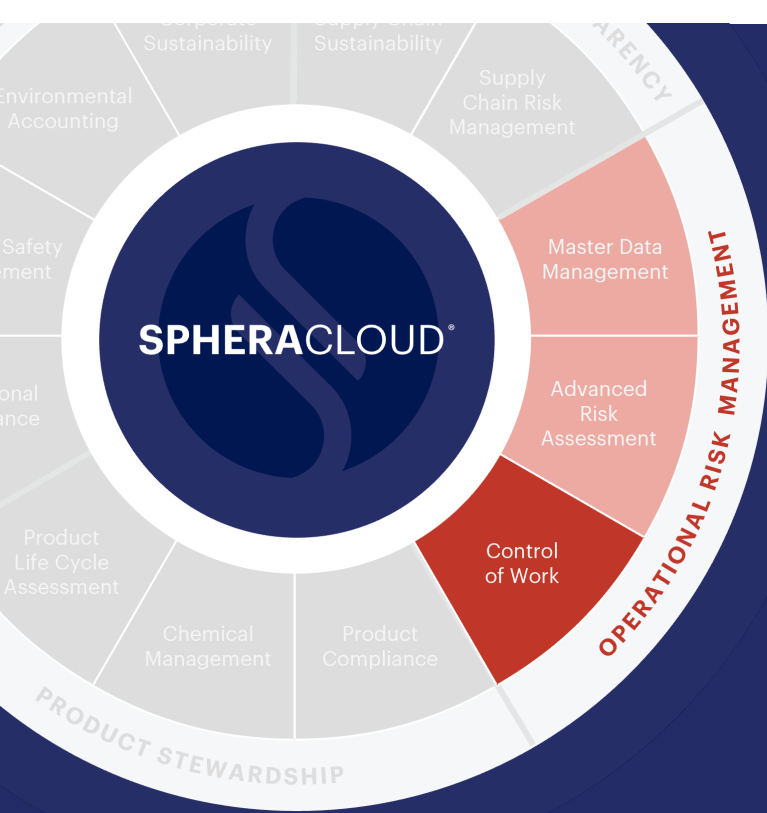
Corporate Sustainability

Supply Chain Sustainability

ARENCY

Environmental Accounting

Supply Chain Risk Management

Safety ement

Master Data Management

SPHERACLOUD®

OPERATIONAL RISK MANAGEMENT

onal ance

Advanced Risk Assessment

Product Life Cycle Assessment

Control of Work

Chemical Management

Product Compliance

PRODUCT STEWARDSHIP